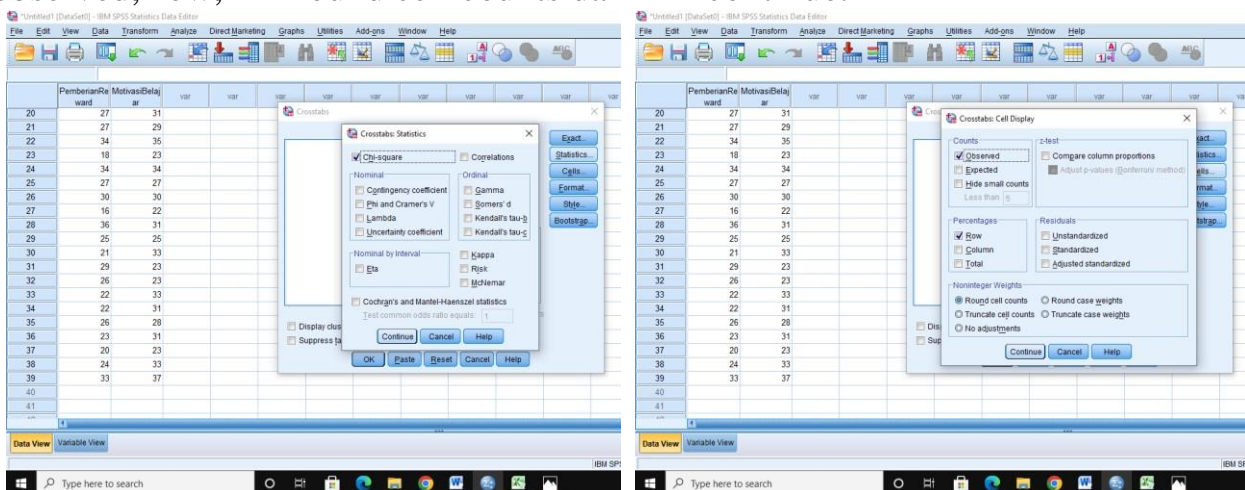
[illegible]

*Untitled1 [DataSet0] - IBM SPSS Statistics Data Editor

File Edit View Data Transform Analyze Direct Marketing Graphs Utilities Add-ons Window Help

| | PemberianReward | MotivasiBelajar | var | var | var | var | var | var | var | var | var |
|---|---|---|---|---|---|---|---|---|---|---|---|
| 20 | 27 | 31 | | | | | | | | | |
| 21 | 27 | 29 | | | | | | | | | |
| 22 | 34 | 35 | | | | | | | | | |
| 23 | 18 | 23 | | | | | | | | | |
| 24 | 34 | 34 | | | | | | | | | |
| 25 | 27 | 27 | | | | | | | | | |
| 26 | 30 | 30 | | | | | | | | | |
| 27 | 16 | 22 | | | | | | | | | |
| 28 | 36 | 31 | | | | | | | | | |
| 29 | 25 | 25 | | | | | | | | | |
| 30 | 21 | 33 | | | | | | | | | |
| 31 | 29 | 23 | | | | | | | | | |
| 32 | 26 | 23 | | | | | | | | | |
| 33 | 22 | 33 | | | | | | | | | |
| 34 | 22 | 31 | | | | | | | | | |
| 35 | 26 | 28 | | | | | | | | | |
| 36 | 23 | 31 | | | | | | | | | |
| 37 | 20 | 23 | | | | | | | | | |
| 38 | 24 | 33 | | | | | | | | | |
| 39 | 33 | 37 | | | | | | | | | |
| 40 | | | | | | | | | | | |
| 41 | | | | | | | | | | | |

Crosstabs

Crosstabs: Statistics

Chi-square
Correlations
Nominal
Contingency coefficient
Phi and Cramer's V
Lambda
Uncertainty coefficient
Ordinal
Gamma
Somers' d
Kendall's tau-b
Kendall's tau-c
Nominal by Interval
Eta
Kappa
Risk
McNemar
Cochran's and Mantel-Haenszel statistics
Test common odds ratio equals: 1
Continue Cancel Help

Exact... Statistics... Cells... Format... Style... Bootstrap...
Display clus
Suppress ta
OK Paste Reset Cancel Help

Data View Variable View

IBM SPS

Type here to search

*Untitled1 [DataSet0] - IBM SPSS Statistics Data Editor

File Edit View Data Transform Analyze Direct Marketing Graphs Utilities Add-ons Window Help

| | PemberianReward | MotivasiBelajar | var | var | var | var | var | var | var | var | var |
|---|---|---|---|---|---|---|---|---|---|---|---|
| 20 | 27 | 31 | | | | | | | | | |
| 21 | 27 | 29 | | | | | | | | | |
| 22 | 34 | 35 | | | | | | | | | |
| 23 | 18 | 23 | | | | | | | | | |
| 24 | 34 | 34 | | | | | | | | | |
| 25 | 27 | 27 | | | | | | | | | |
| 26 | 30 | 30 | | | | | | | | | |
| 27 | 16 | 22 | | | | | | | | | |
| 28 | 36 | 31 | | | | | | | | | |
| 29 | 25 | 25 | | | | | | | | | |
| 30 | 21 | 33 | | | | | | | | | |
| 31 | 29 | 23 | | | | | | | | | |
| 32 | 26 | 23 | | | | | | | | | |
| 33 | 22 | 33 | | | | | | | | | |
| 34 | 22 | 31 | | | | | | | | | |
| 35 | 26 | 28 | | | | | | | | | |
| 36 | 23 | 31 | | | | | | | | | |
| 37 | 20 | 23 | | | | | | | | | |
| 38 | 24 | 33 | | | | | | | | | |
| 39 | 33 | 37 | | | | | | | | | |
| 40 | | | | | | | | | | | |
| 41 | | | | | | | | | | | |

Crosstabs: Cell Display

Counts
Observed
Expected
Hide small counts
Less than 5
z-test
Compare column proportions
Adjust p-values (Bonferroni method)
Percentages
Row
Column
Total
Residuals
Unstandardized
Standardized
Adjusted standardized
Noninteger Weights
Round cell counts
Round case weights
Truncate cell counts
Truncate case weights
No adjustments
Continue Cancel Help

xact... tistics... ells... rmat... tyle... tstrap...
Dis
Sup

Data View Variable View

IBM SP

Type here to search